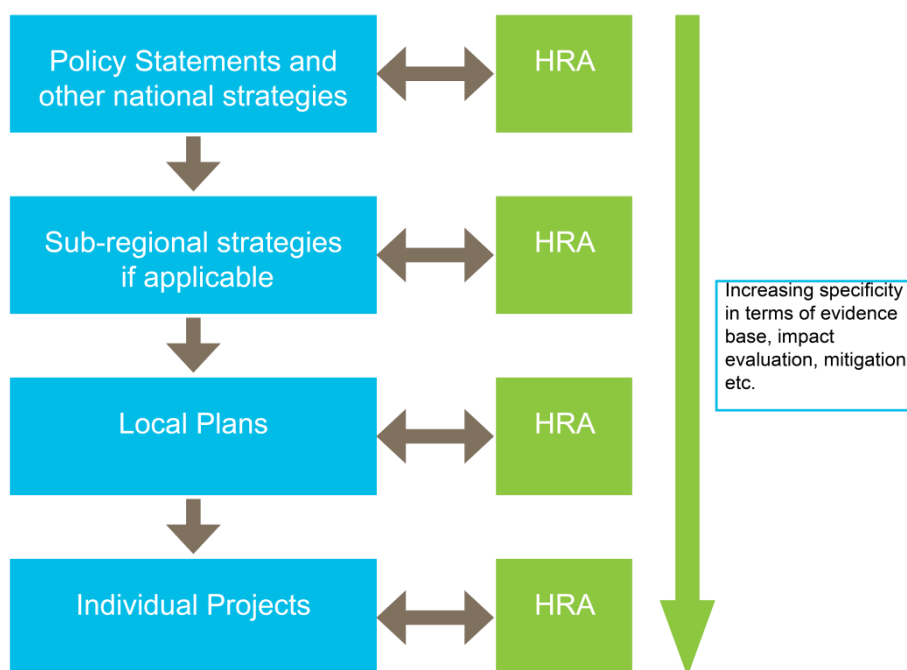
Policy Statements and other national strategies

HRA

Sub-regional strategies if applicable

HRA

Local Plans

HRA

Individual Projects

HRA

Increasing specificity in terms of evidence base, impact evaluation, mitigation etc.